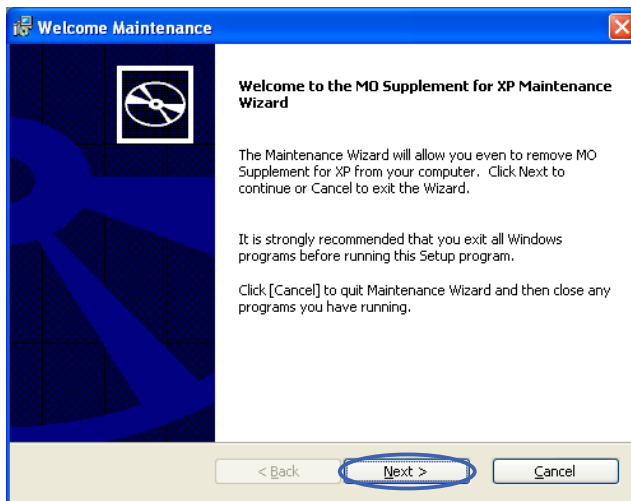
Welcome Maintenance

Welcome to the MO Supplement for XP Maintenance Wizard

The Maintenance Wizard will allow you even to remove MO Supplement for XP from your computer. Click Next to continue or Cancel to exit the Wizard.

It is strongly recommended that you exit all Windows programs before running this Setup program.

Click [Cancel] to quit Maintenance Wizard and then close any programs you have running.

< Back
Next >
Cancel